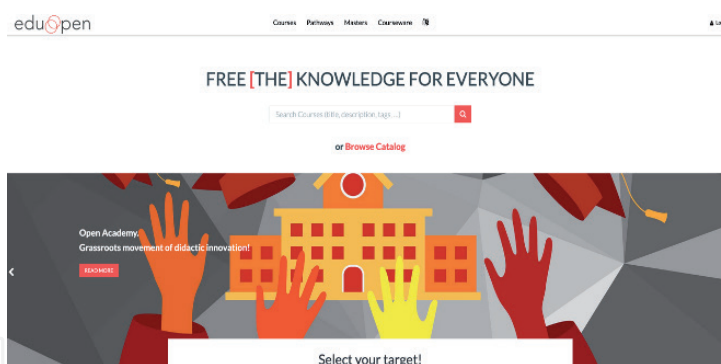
eduopen

Courses Pathways Masters Courseware

La

FREE [THE] KNOWLEDGE FOR EVERYONE

Search Courses (title, description, tags ...)

or Browse Catalog

Open Academy.
Grassroots movement of didactic innovation!

READ MORE

Select your target!